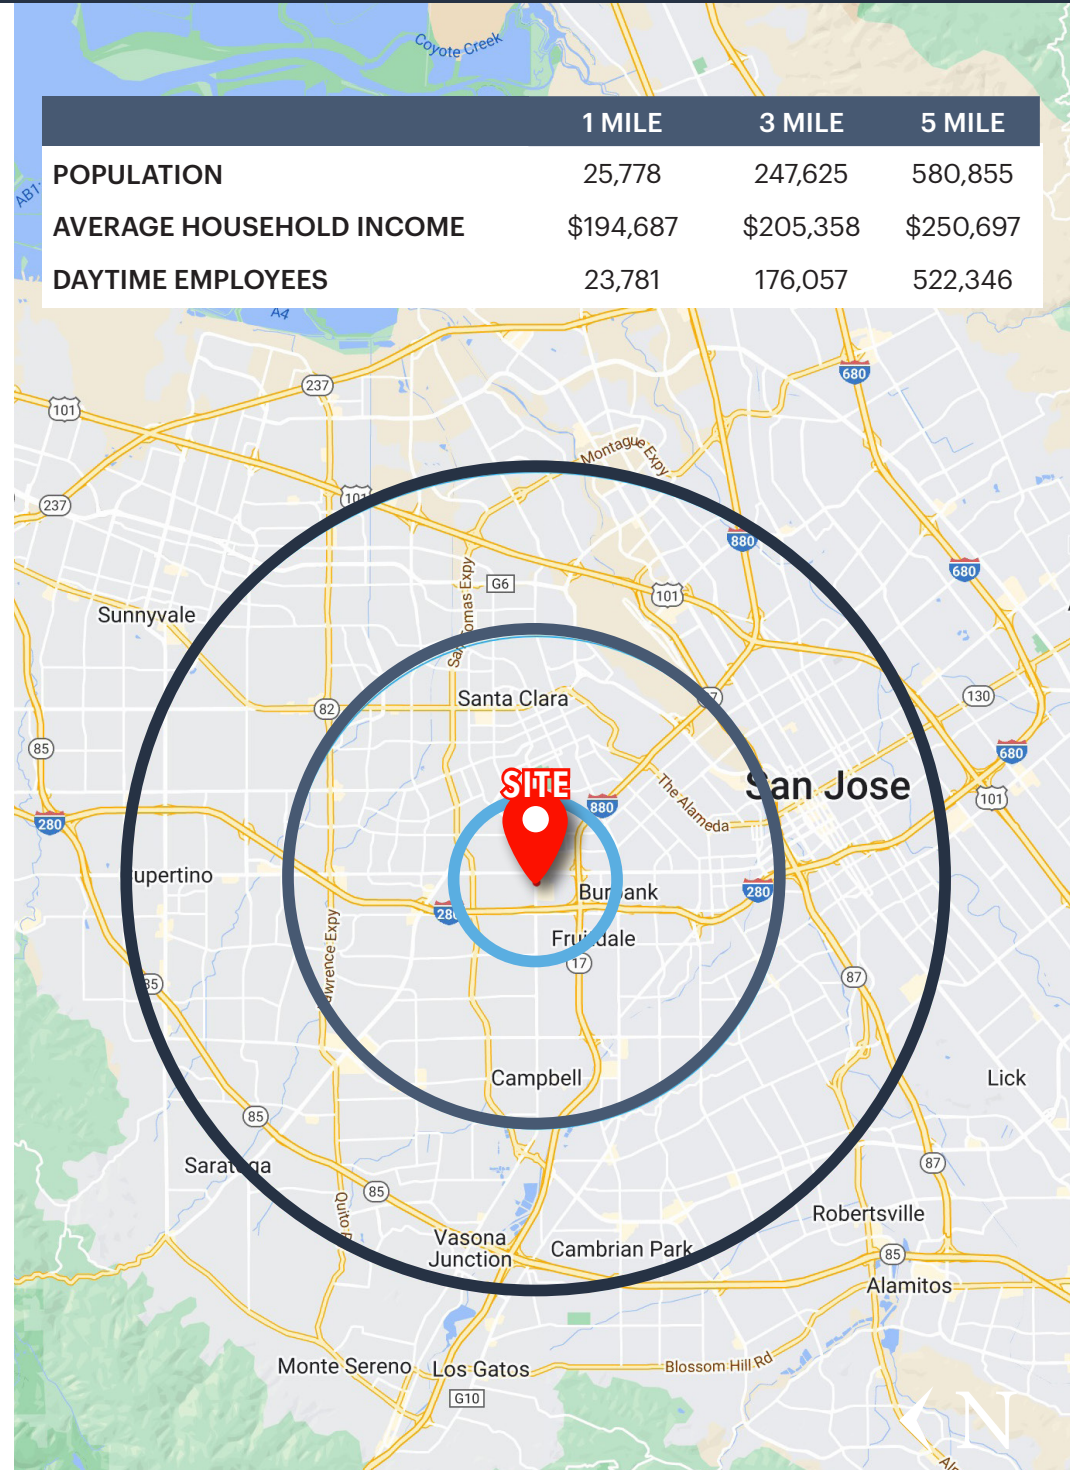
Coyote Creek

| | 1 MILE | 3 MILE | 5 MILE |
|---|---|---|---|
| POPULATION | 25,778 | 247,625 | 580,855 |
| AVERAGE HOUSEHOLD INCOME | $194,687 | $205,358 | $250,697 |
| DAYTIME EMPLOYEES | 23,781 | 176,057 | 522,346 |

A4
237
101
680
Montague Expy
101
237
880
680
G6
101
San Tomas Expy
Sunnyvale
Santa Clara
130
82
680
85
SITE
880
The Alameda
San Jose
101
280
Cupertino
Burbank
280
280
Fruitdale
Lawrence Expy
17
85
87
Campbell
Lick
85
87
Saratoga
85
Quito Rd
Robertsville
Vasona Junction
Cambrian Park
85
Alamitos
Monte Sereno
Los Gatos
Blossom Hill Rd
G10
N